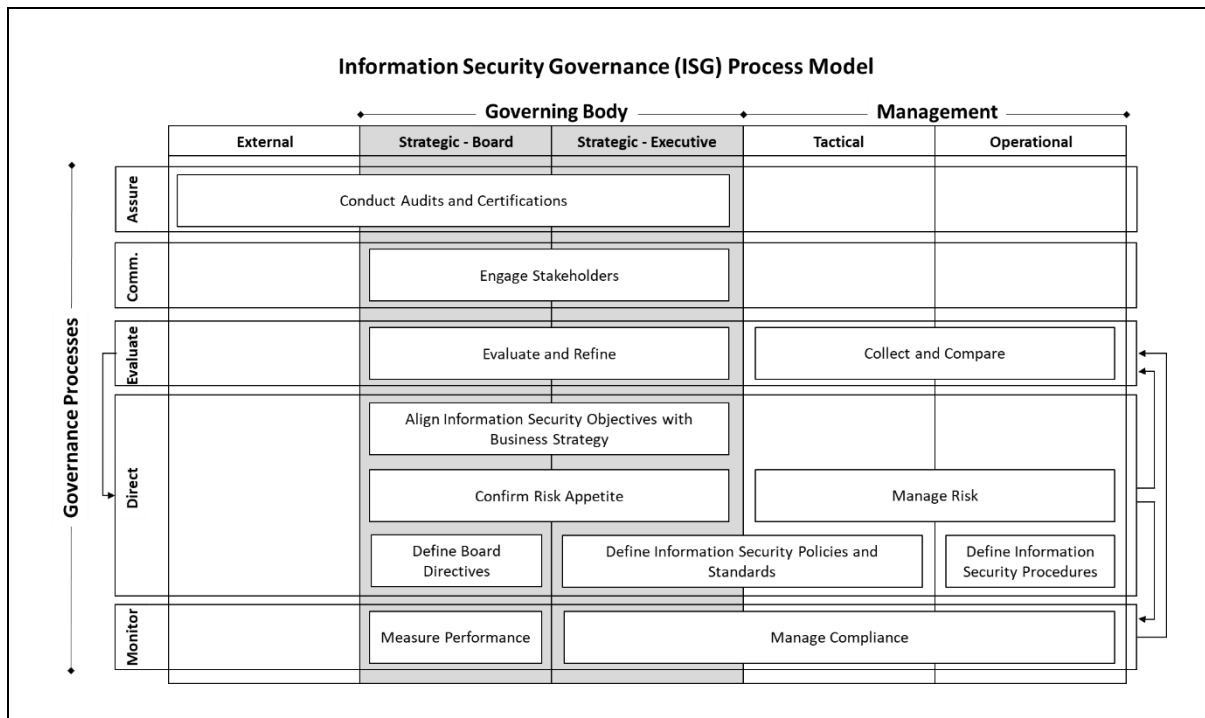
Information Security Governance (ISG) Process Model

Governing Body

Management

External

Strategic - Board

Strategic - Executive

Tactical

Operational

Governance Processes

Assure

Conduct Audits and Certifications

Comm.

Engage Stakeholders

Evaluate

Evaluate and Refine

Collect and Compare

Direct

Align Information Security Objectives with Business Strategy

Confirm Risk Appetite

Manage Risk

Define Board Directives

Define Information Security Policies and Standards

Define Information Security Procedures

Monitor

Measure Performance

Manage Compliance